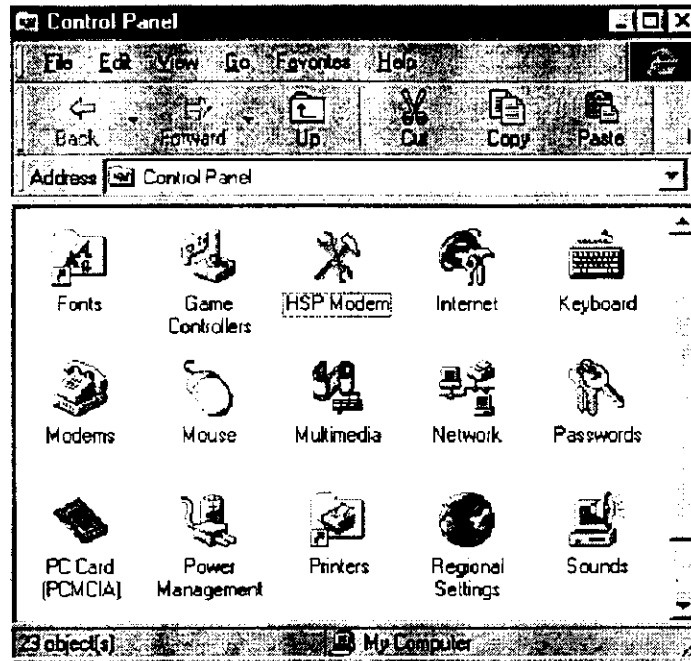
Control Panel

File Edit View Go Favorites Help

Back Forward Up Cut Copy Paste

Address Control Panel

Fonts
Game Controllers
HSP Modem
Internet
Keyboard
Modems
Mouse
Multimedia
Network
Passwords
PC Card (PCMCIA)
Power Management
Printers
Regional Settings
Sounds

23 object(s)
My Computer